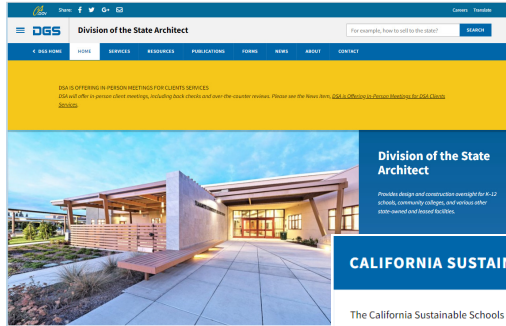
CA.GOV Share: f G+

Careers Translate

DGS Division of the State Architect

For example, how to sell to the state? SEARCH

DGS HOME HOME SERVICES RESOURCES PUBLICATIONS FORMS NEWS ABOUT CONTACT

DSA IS OFFERING IN-PERSON MEETINGS FOR CLIENTS SERVICES
DSA will offer in-person client meetings, including back checks and over-the-counter reviews. Please see the News item, DSA is Offering In-Person Meetings for DSA Clients Services.

Division of the State Architect

Provides design and construction oversight for K-12 schools, community colleges, and various other state-owned and leased facilities.

CALIFORNIA SUSTAI

The California Sustainable Schools